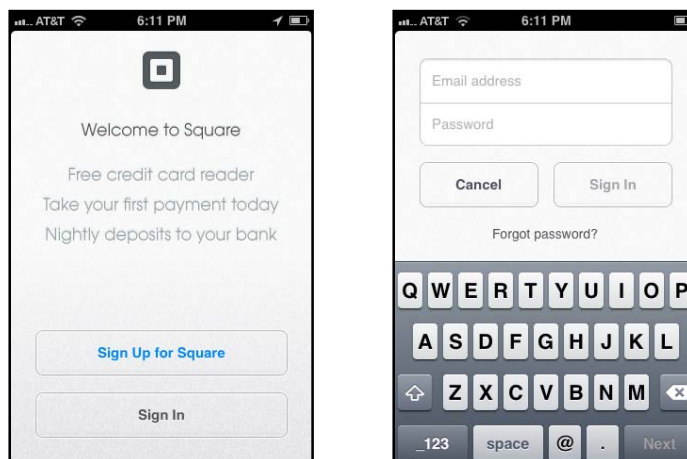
AT&T 6:11 PM

Welcome to Square

Free credit card reader
Take your first payment today
Nightly deposits to your bank

Sign Up for Square

Sign In

AT&T 6:11 PM

Email address

Password

Cancel

Sign In

Forgot password?

Q W E R T Y U I O P
A S D F G H J K L
Z X C V B N M
_123 space @ . Next